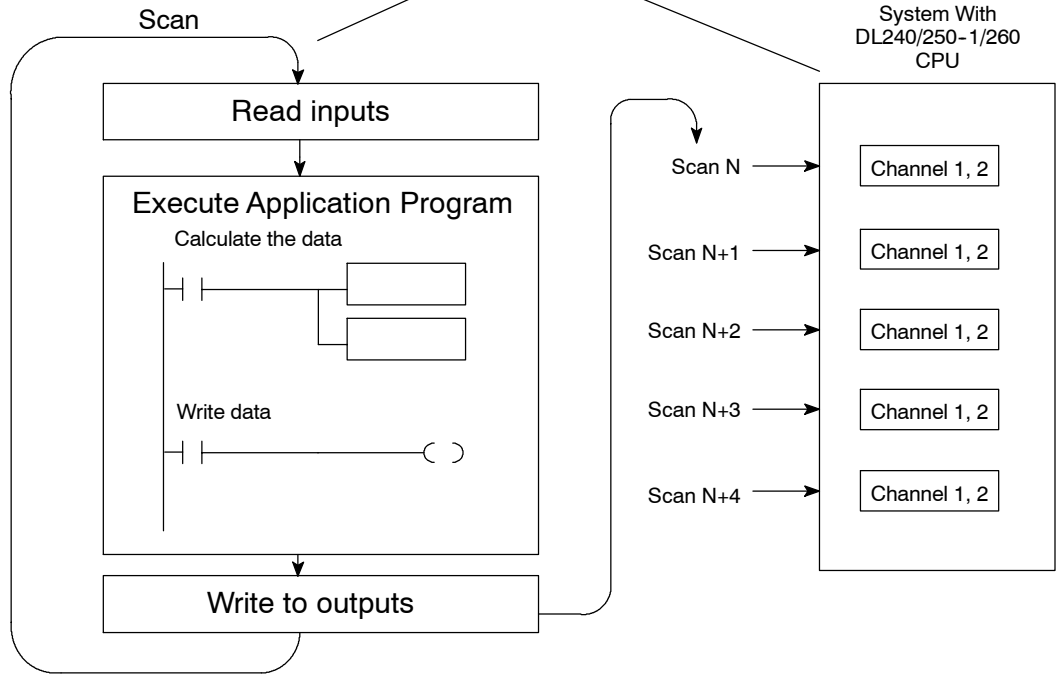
Scan

System With DL240/250-1/260 CPU

Read inputs

Execute Application Program

Calculate the data

Write data

Write to outputs

Scan N

Scan N+1

Scan N+2

Scan N+3

Scan N+4

Channel 1, 2

Channel 1, 2

Channel 1, 2

Channel 1, 2

Channel 1, 2